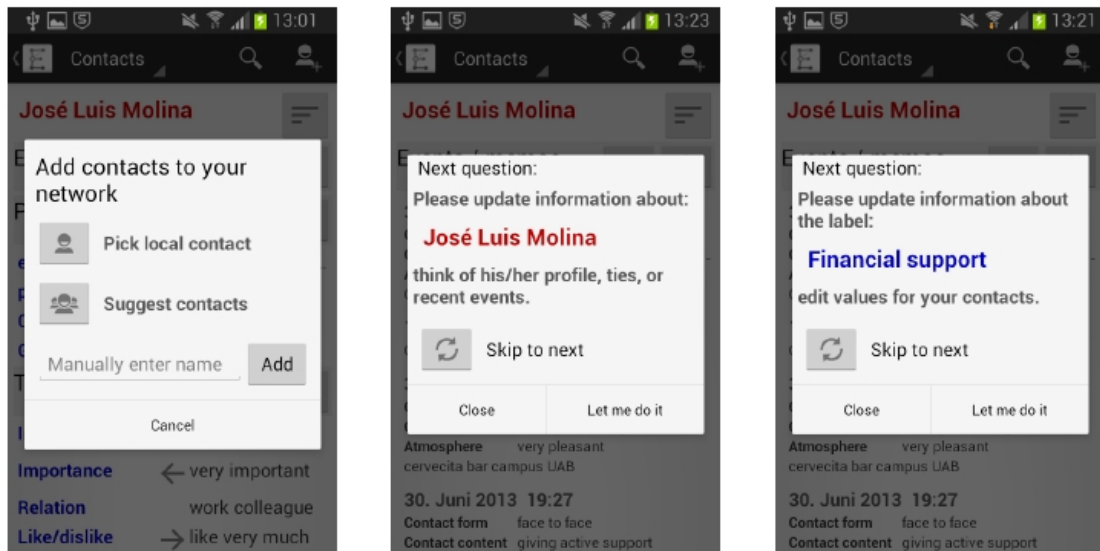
13:01

Contacts

José Luis Molina

Add contacts to your network

Pick local contact

Suggest contacts

Manually enter name

Add

Cancel

Importance ← very important

Relation work colleague

Like/dislike → like very much

13:23

Contacts

José Luis Molina

Next question:

Please update information about:

José Luis Molina

think of his/her profile, ties, or recent events.

Skip to next

Close

Let me do it

Atmosphere very pleasant

cervecita bar campus UAB

30. Juni 2013 19:27

Contact form face to face

Contact content giving active support

13:21

Contacts

José Luis Molina

Next question:

Please update information about the label:

Financial support

edit values for your contacts.

Skip to next

Close

Let me do it

Atmosphere very pleasant

cervecita bar campus UAB

30. Juni 2013 19:27

Contact form face to face

Contact content giving active support